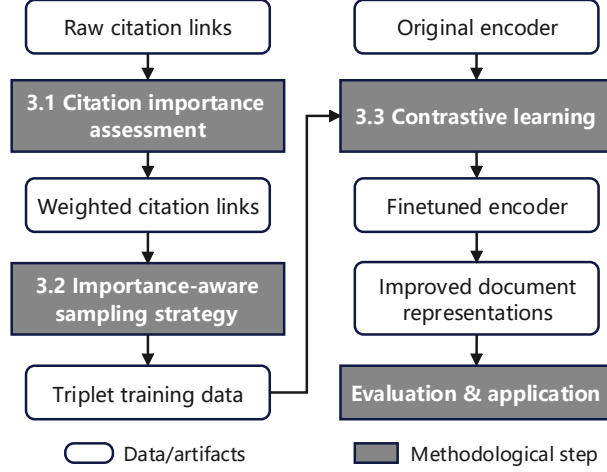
Raw citation links

3.1 Citation importance assessment

Weighted citation links

3.2 Importance-aware sampling strategy

Triplet training data

Original encoder

3.3 Contrastive learning

Finetuned encoder

Improved document representations

Evaluation & application

Data/artifacts

Methodological step